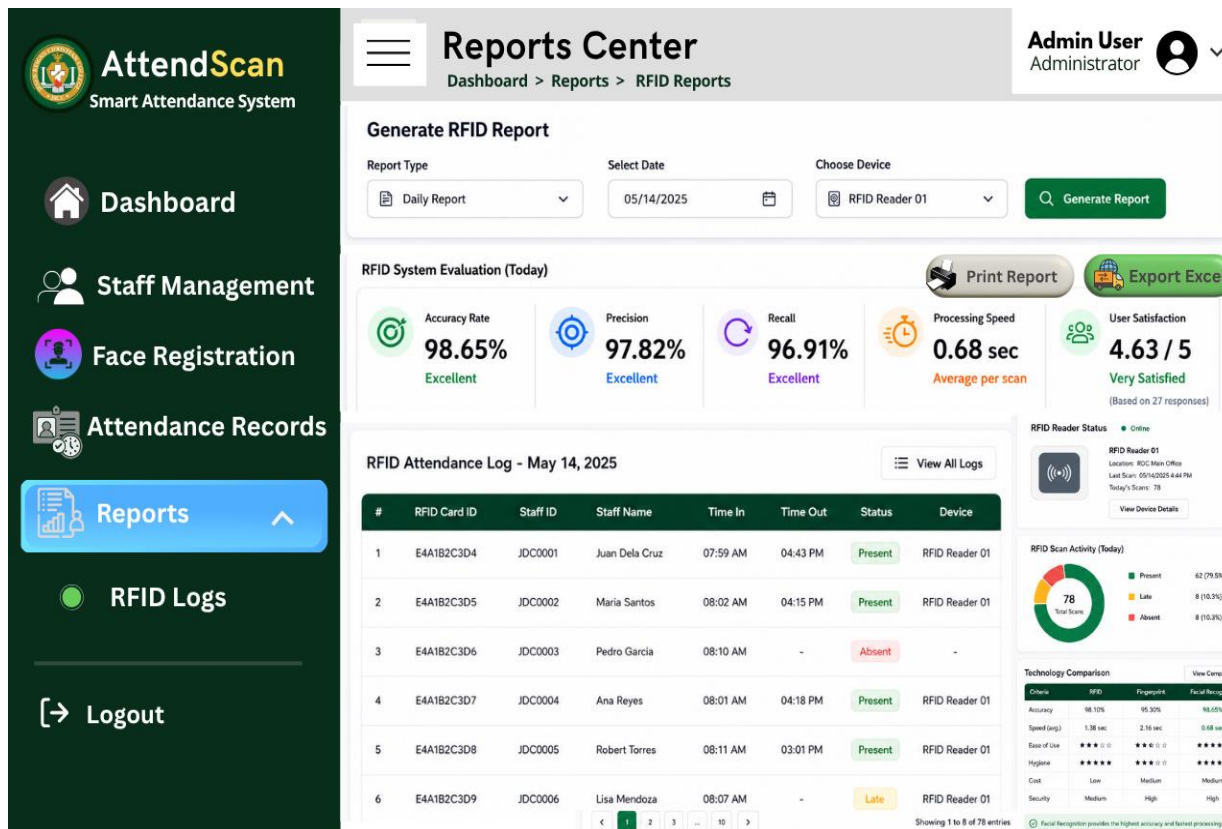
AttendScan
Smart Attendance System

Dashboard
Staff Management
Face Registration
Attendance Records
Reports
RFID Logs
Logout

Reports Center
Dashboard > Reports > RFID Reports

Admin User
Administrator

Generate RFID Report
Report Type
Daily Report
Select Date
05/14/2025
Choose Device
RFID Reader 01
Generate Report

RFID System Evaluation (Today)
Print Report
Export Exce

Accuracy Rate
98.65%
Excellent

Precision
97.82%
Excellent

Recall
96.91%
Excellent

Processing Speed
0.68 sec
Average per scan

User Satisfaction
4.63 / 5
Very Satisfied
(Based on 27 responses)

RFID Attendance Log - May 14, 2025
View All Logs

| # | RFID Card ID | Staff ID | Staff Name | Time In | Time Out | Status | Device |
|---|---|---|---|---|---|---|---|
| 1 | E4A1B2C3D4 | JDC0001 | Juan Dela Cruz | 07:59 AM | 04:43 PM | Present | RFID Reader 01 |
| 2 | E4A1B2C3D5 | JDC0002 | Maria Santos | 08:02 AM | 04:15 PM | Present | RFID Reader 01 |
| 3 | E4A1B2C3D6 | JDC0003 | Pedro Garcia | 08:10 AM | - | Absent | - |
| 4 | E4A1B2C3D7 | JDC0004 | Ana Reyes | 08:01 AM | 04:18 PM | Present | RFID Reader 01 |
| 5 | E4A1B2C3D8 | JDC0005 | Robert Torres | 08:11 AM | 03:01 PM | Present | RFID Reader 01 |
| 6 | E4A1B2C3D9 | JDC0006 | Lisa Mendoza | 08:07 AM | - | Late | RFID Reader 01 |

1 2 3 ... 10
Showing 1 to 8 of 78 entries

RFID Reader Status • Online
RFID Reader 01
Location: ROC Main Office
Last Scan: 05/14/2025 4:44 PM
Today's Scans: 78
View Device Details

RFID Scan Activity (Today)
78
Total Scans
Present 62 (79.5
Late 8 (10.3%)
Absent 8 (10.3%)

Technology Comparison
View Comp

| Criteria | RFID | Fingerprint | Facial Recog |
|---|---|---|---|
| Accuracy | 98.10% | 95.30% | 98.65% |
| Speed (avg.) | 1.38 sec | 2.16 sec | 0.68 se |
| Ease of Use | ★★★☆☆ | ★★★☆☆ | ★★★★ |
| Hygiene | ★★★★★ | ★★★☆☆ | ★★★★ |
| Cost | Low | Medium | Mediu |
| Security | Medium | High | High |

Facial Recognition provides the highest accuracy and fastest processing